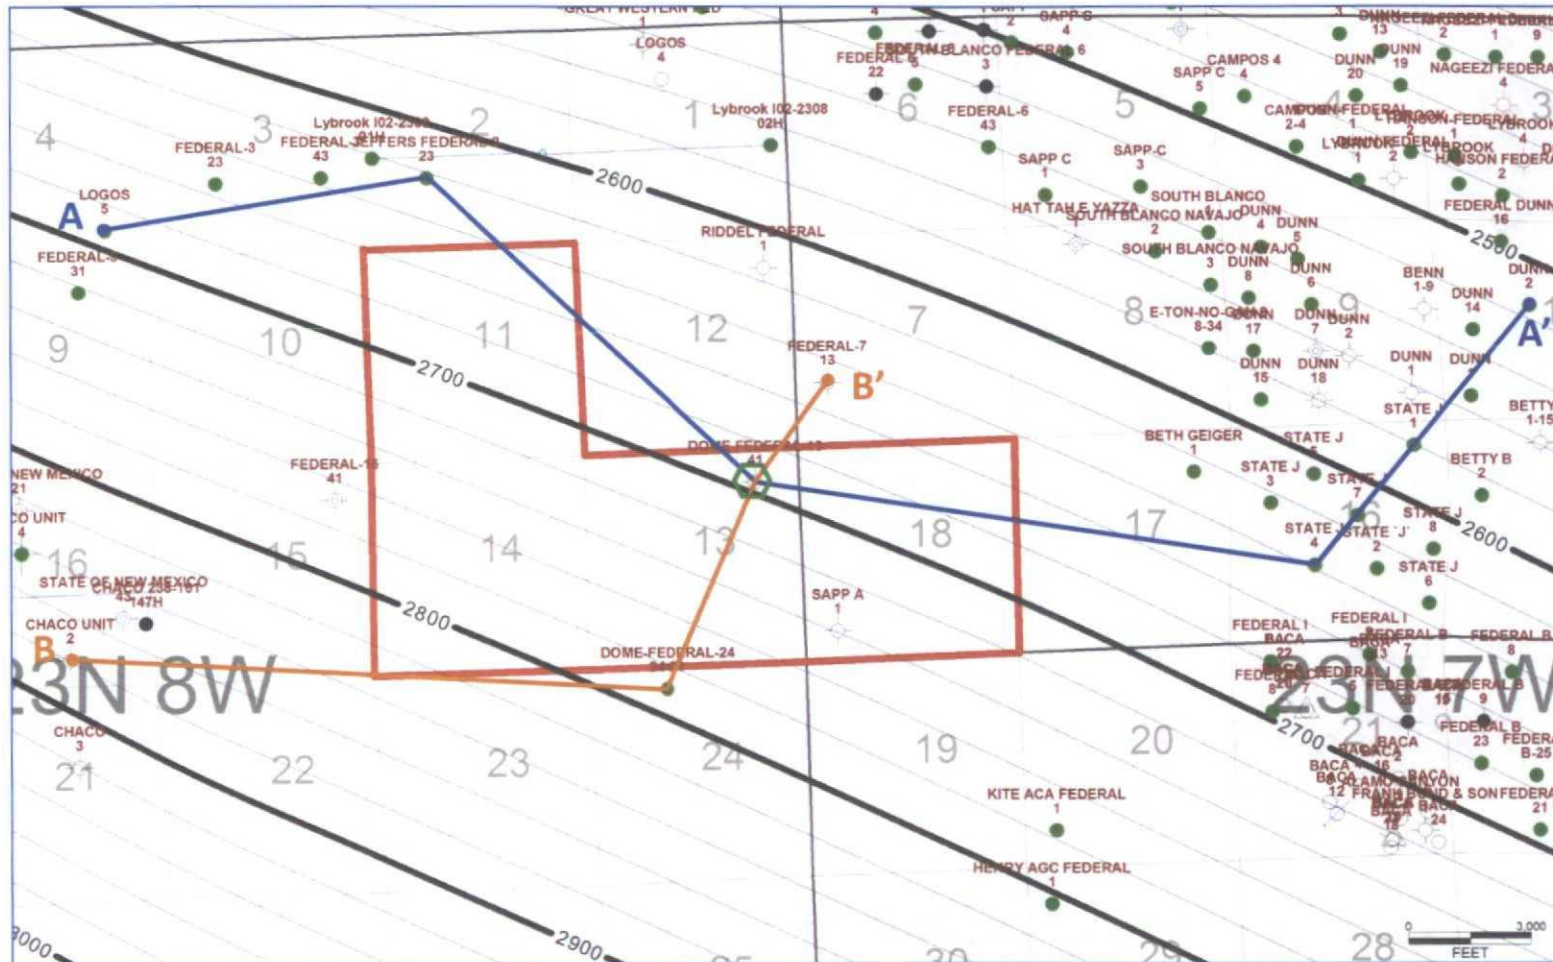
GREAT WESTERN
1
LOGOS
4
4
3
2
1
Lybrook I02-2308
02H
Lybrook I02-2308
FEDERAL-3
23
FEDERAL JEFFERS FEDERAL
43
23
LOGOS
5
A
FEDERAL
31
2600
RIDDEL FEDERAL
1
9
10
11
12
2700
FEDERAL-7
13
B'
7
DOME FEDERAL
41
FEDERAL-15
41
NEW MEXICO
21
CO UNIT
4
16
15
14
13
18
17
STATE OF NEW MEXICO
CHACO 2308-16I
147H
CHACO UNIT
2
2800
SAPP A
1
B
DOME-FEDERAL-24
23N 8W
CHACO
3
21
22
23
24
19
20
2900
KITE ACA FEDERAL
1
HENRY AGC FEDERAL
1
4
FEDERAL 6
22
BLANCO FEDERAL 6
3
6
FEDERAL-6
43
5
SAPP C
4
CAMPOS 4
SAPP C
5
4
SAPP C
1
SAPP-C
3
HAT TAH E YAZZA
SOUTH BLANCO
SOUTH BLANCO NAVAJO
SOUTH BLANCO NAVAJO
DUNN
8
E-TON-NO-GOHN
8-34
BETH GEIGER
1
STATE J
STATE J
3
STATE J
4
STATE J
2
STATE J
6
STATE J
8
2600
FEDERAL I
BACA
22
FEDERAL B
23N 7W
2700
BACA
KITE
FRANK
SON FEDERAL
21
28
DUNN
13
DUNN
19
DUNN
20
NAGEEZI FEDERAL
CAMPOS
LYBROOK
HANSON FEDERAL
FEDERAL DUNN
16
2500
BENN
1-9
DUNN
14
DUNN
2
A'
DUNN
BETTY
1-15
BETTY B
2
FEDERAL B
23
FEDERAL
B-25
0
3,000
FEET